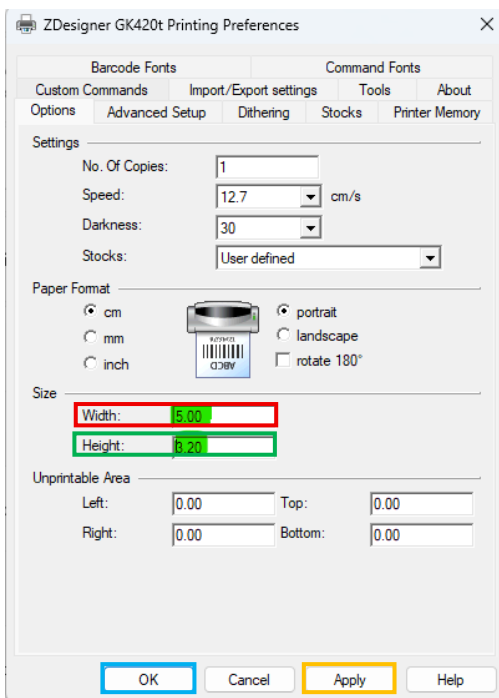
ZDesigner GK420t Printing Preferences

Barcode Fonts | Command Fonts
Custom Commands | Import/Export settings | Tools | About
Options | Advanced Setup | Dithering | Stocks | Printer Memory

Settings
No. Of Copies: 1
Speed: 12.7 cm/s
Darkness: 30
Stocks: User defined

Paper Format
cm
mm
inch
ABCD
portrait
landscape
rotate 180°

Size
Width: 5.00
Height: 3.20

Unprintable Area
Left: 0.00 Top: 0.00
Right: 0.00 Bottom: 0.00

OK Cancel Apply Help